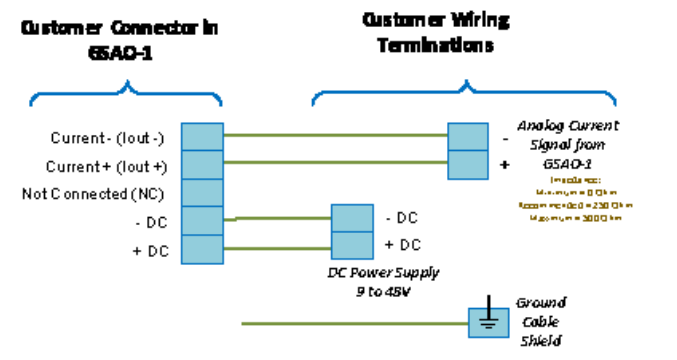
Customer Connector in G5AO-1

Customer Wiring Terminations

Current - (Iout -)
Current + (Iout +)
Not Connected (NC)
- DC
+ DC

-
+

Analog Current Signal from G5AO-1

Impedance:
Minimum = 0 Ohm
Recommended = 250 Ohm
Maximum = 500 Ohm

- DC
+ DC

DC Power Supply 9 to 48V

Ground Cable Shield